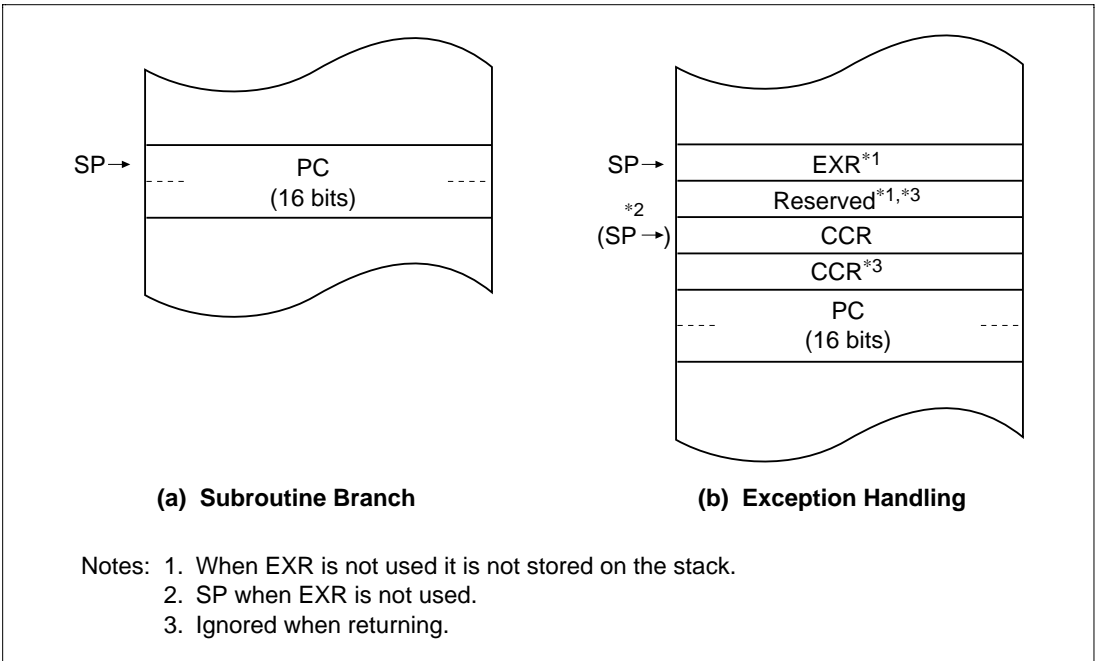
SP→

PC
(16 bits)

(a) Subroutine Branch

SP→

EXR$^{*1}$

Reserved$^{*1,*3}$

$^{*2}$
(SP→)

CCR

CCR$^{*3}$

PC
(16 bits)

(b) Exception Handling

Notes: 1. When EXR is not used it is not stored on the stack.
2. SP when EXR is not used.
3. Ignored when returning.